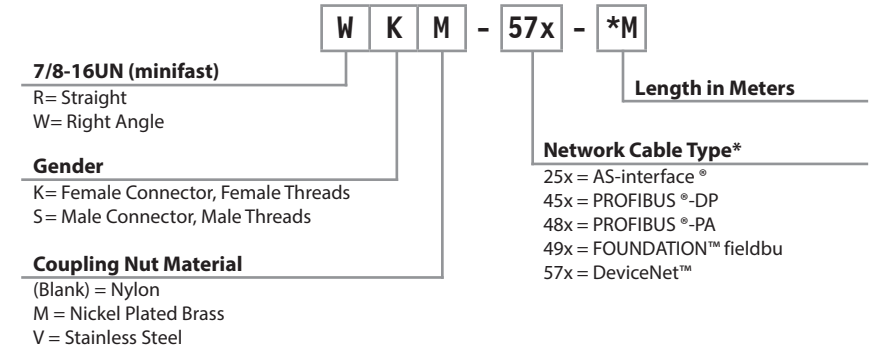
W K M - 57x - *M

7/8-16UN (minifast)
R= Straight
W= Right Angle

Gender
K= Female Connector, Female Threads
S= Male Connector, Male Threads

Coupling Nut Material
(Blank) = Nylon
M = Nickel Plated Brass
V = Stainless Steel

Length in Meters

Network Cable Type*
25x = AS-interface ®
45x = PROFIBUS ®-DP
48x = PROFIBUS ®-PA
49x = FOUNDATION™ fieldbu
57x = DeviceNet™